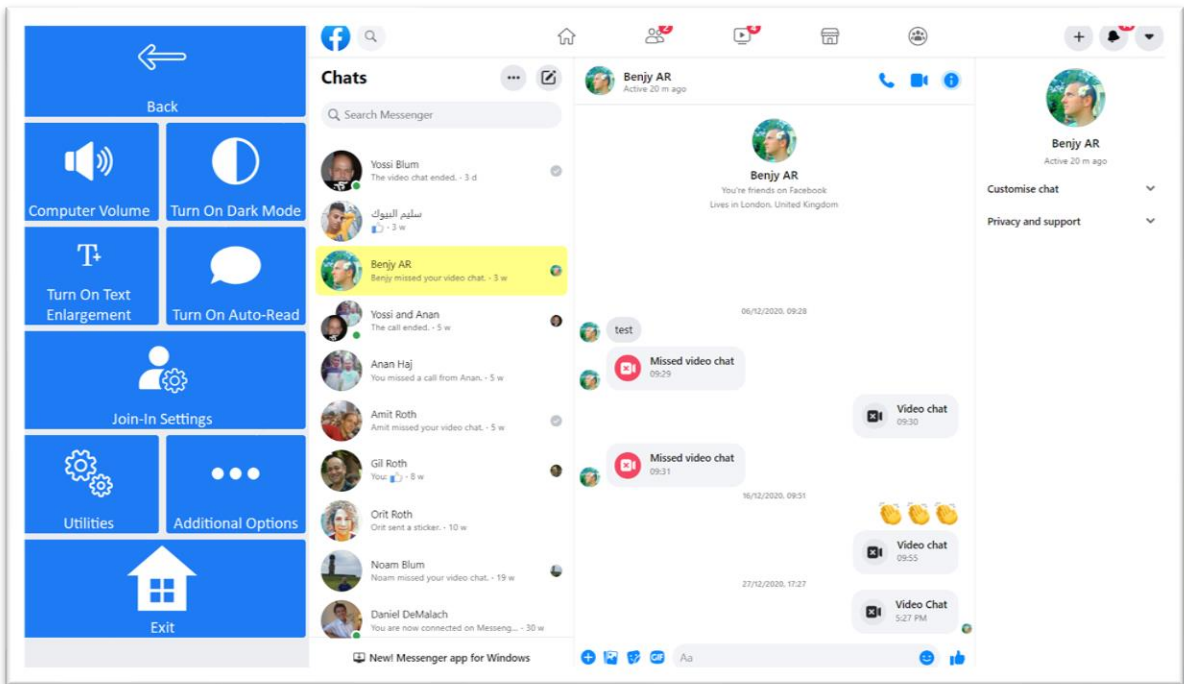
Back

Computer Volume

Turn On Dark Mode

Turn On Text Enlargement

Turn On Auto-Read

Join-In Settings

Utilities

Additional Options

Exit

Chats

Search Messenger

Yossi Blum
The video chat ended. · 3 d

سليم البيوك
· 3 w

Benjy AR
Benjy missed your video chat. · 3 w

Yossi and Anan
The call ended. · 5 w

Anan Haj
You missed a call from Anan. · 5 w

Amit Roth
Amit missed your video chat. · 5 w

Gil Roth
You: · 8 w

Orit Roth
Orit sent a sticker. · 10 w

Noam Blum
Noam missed your video chat. · 19 w

Daniel DeMalach
You are now connected on Messeng... · 30 w

New! Messenger app for Windows

Benjy AR
Active 20 m ago

Benjy AR
You're friends on Facebook
Lives in London, United Kingdom

06/12/2020, 09:28

test

Missed video chat
09:29

Video chat
09:30

Missed video chat
09:31

16/12/2020, 09:51

Video chat
09:55

27/12/2020, 17:27

Video Chat
5:27 PM

Aa

Benjy AR
Active 20 m ago

Customise chat

Privacy and support